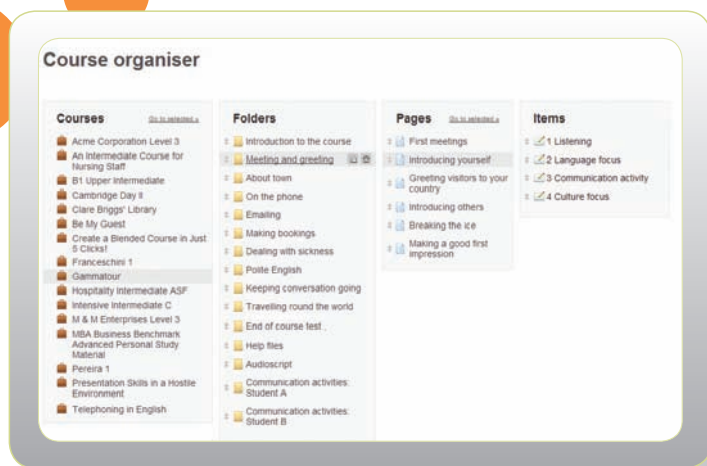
Course organiser

Courses
Go to selected »

Acme Corporation Level 3
An Intermediate Course for Nursing Staff
B1 Upper Intermediate
Cambridge Day 8
Clare Briggs' Library
Be My Guest
Create a Blended Course in Just 5 Clicks!
Franceschini 1
Gammatour
Hospitality Intermediate ASF
Intensive Intermediate C
M & M Enterprises Level 3
MBA Business Benchmark Advanced Personal Study Material
Pereira 1
Presentation Skills in a Hostile Environment
Telephoning in English

Folders

Introduction to the course
Meeting and greeting
About town
On the phone
Emailing
Making bookings
Dealing with sickness
Polite English
Keeping conversation going
Travelling round the world
End of course test
Help files
Audioscript
Communication activities: Student A
Communication activities: Student B

Pages
Go to selected »

First meetings
Introducing yourself
Greeting visitors to your country
Introducing others
Breaking the ice
Making a good first impression

Items

1 Listening
2 Language focus
3 Communication activity
4 Culture focus